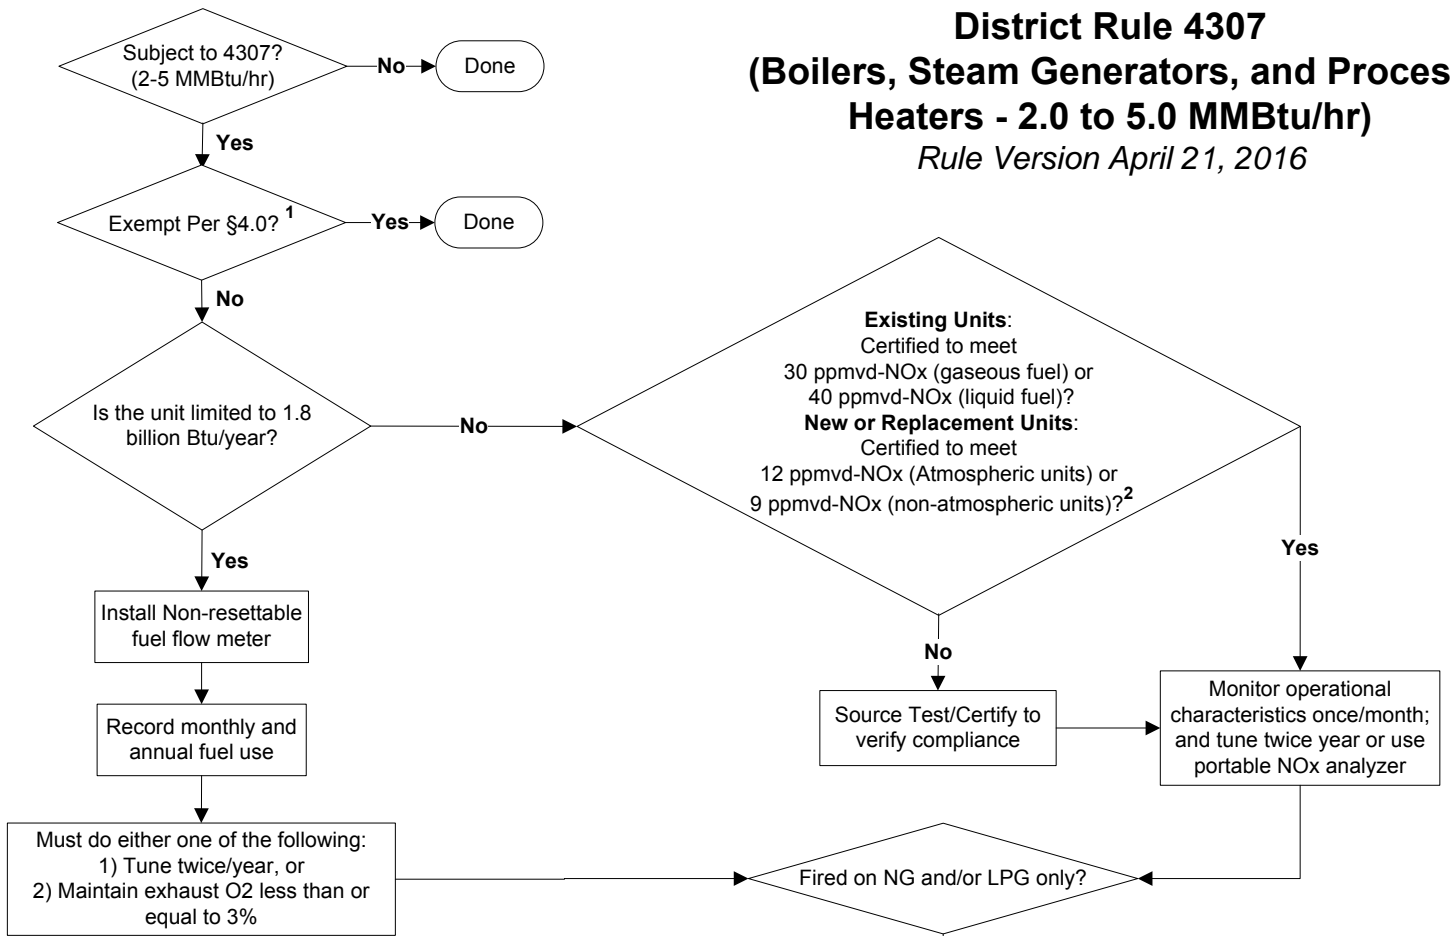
District Rule 4307
(Boilers, Steam Generators, and Proces
Heaters - 2.0 to 5.0 MMBtu/hr)
Rule Version April 21, 2016

Subject to 4307? (2-5 MMBtu/hr)
No
Done
Yes
Exempt Per §4.0? $^1$
Yes
Done
No
Is the unit limited to 1.8 billion Btu/year?
No
**Existing Units**:
Certified to meet
30 ppmvd-NOx (gaseous fuel) or
40 ppmvd-NOx (liquid fuel)?
**New or Replacement Units**:
Certified to meet
12 ppmvd-NOx (Atmospheric units) or
9 ppmvd-NOx (non-atmospheric units)?$^2$
Yes
Yes
Install Non-resettable fuel flow meter
Record monthly and annual fuel use
No
Source Test/Certify to verify compliance
Monitor operational characteristics once/month; and tune twice year or use portable NOx analyzer
Must do either one of the following:
1) Tune twice/year, or
2) Maintain exhaust O2 less than or equal to 3%
Fired on NG and/or LPG only?